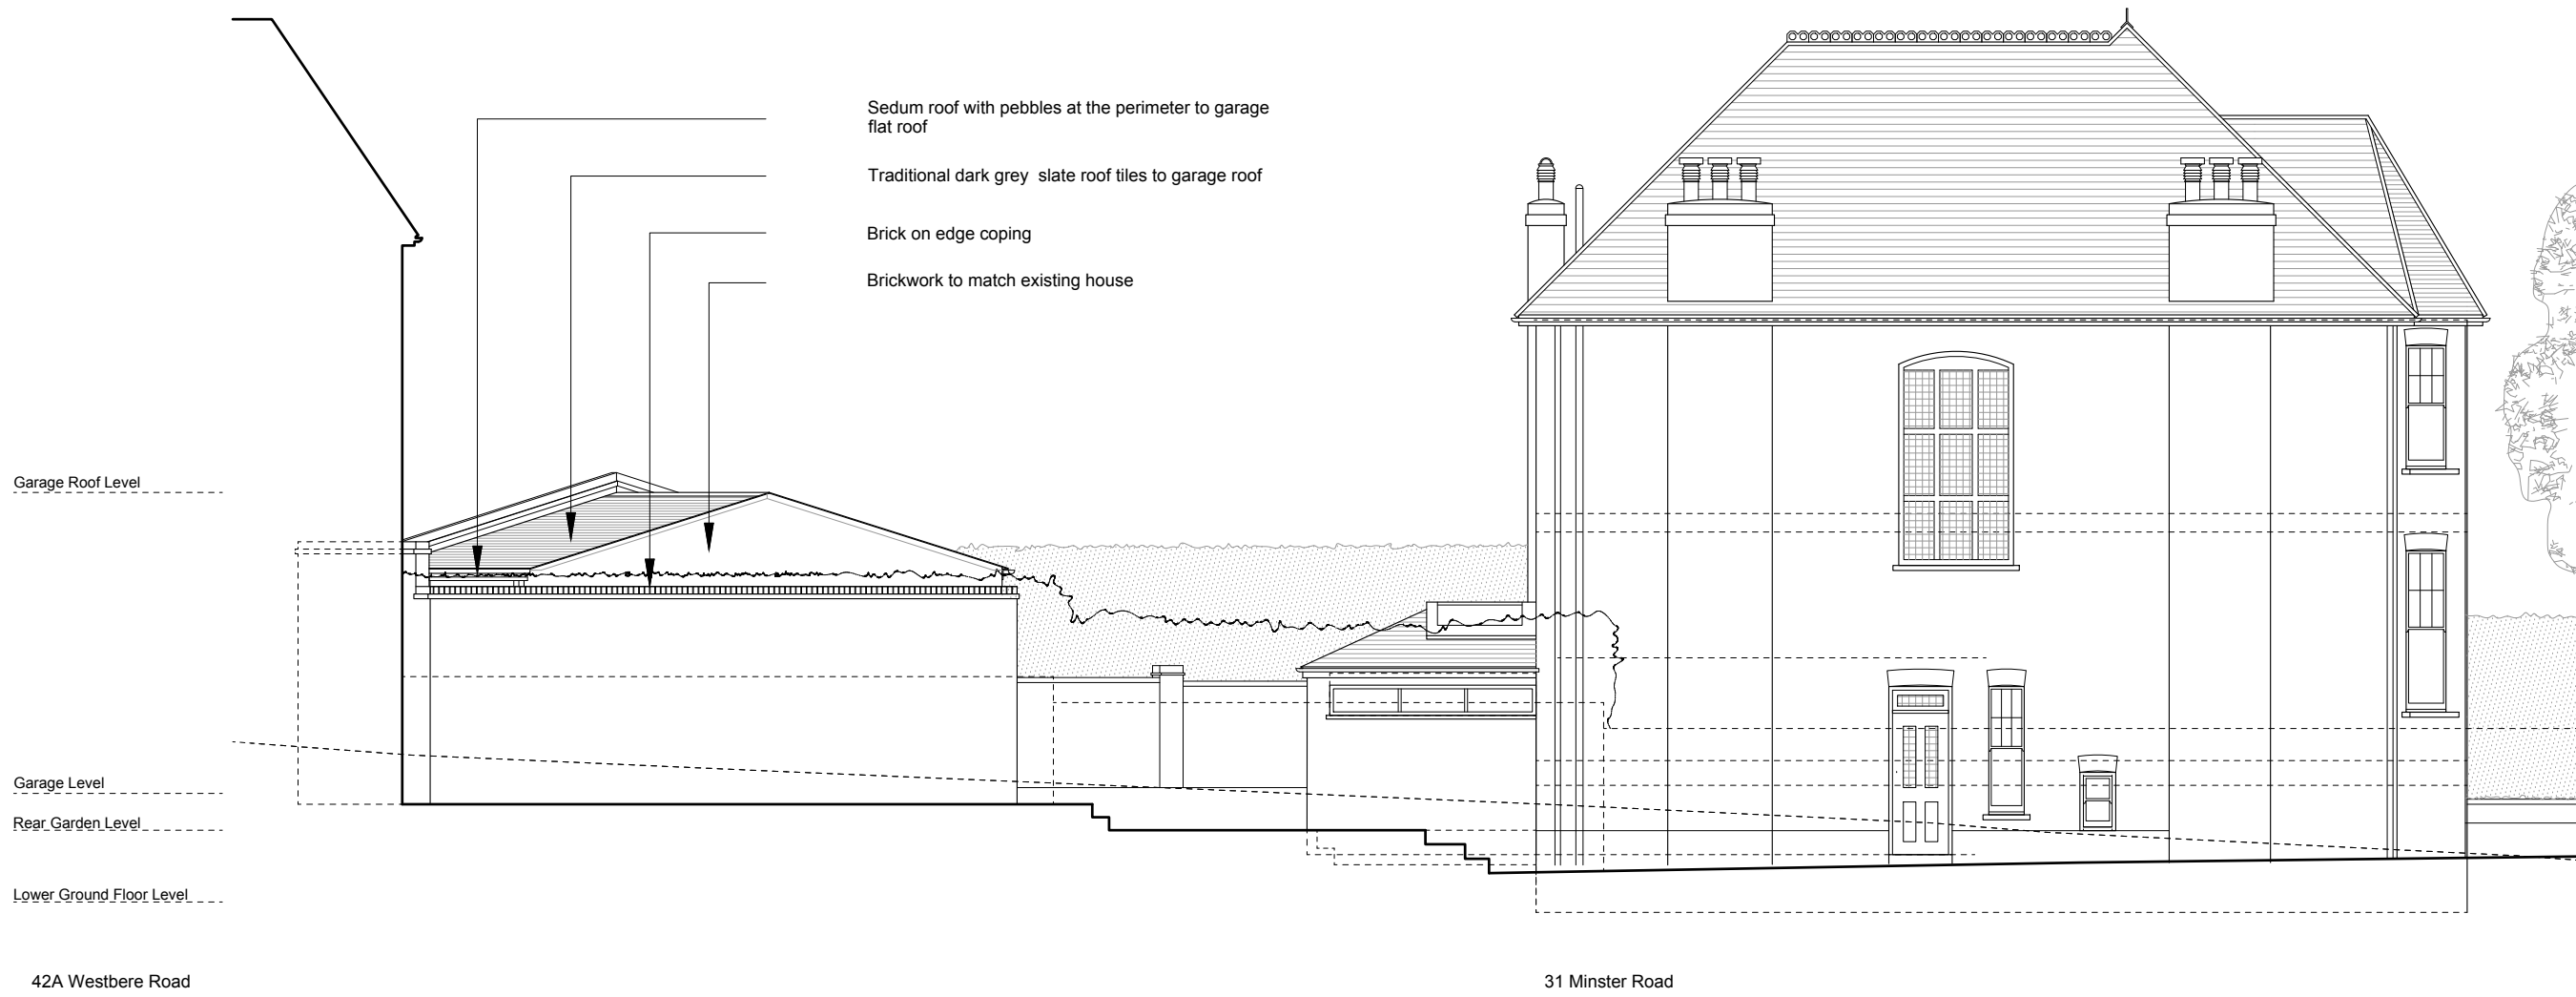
Sedum roof with pebbles at the perimeter to garage flat roof

Traditional dark grey slate roof tiles to garage roof

Brick on edge coping

Brickwork to match existing house

Garage Roof Level

Garage Level

Rear Garden Level

Lower Ground Floor Level

42A Westbere Road

31 Minster Road